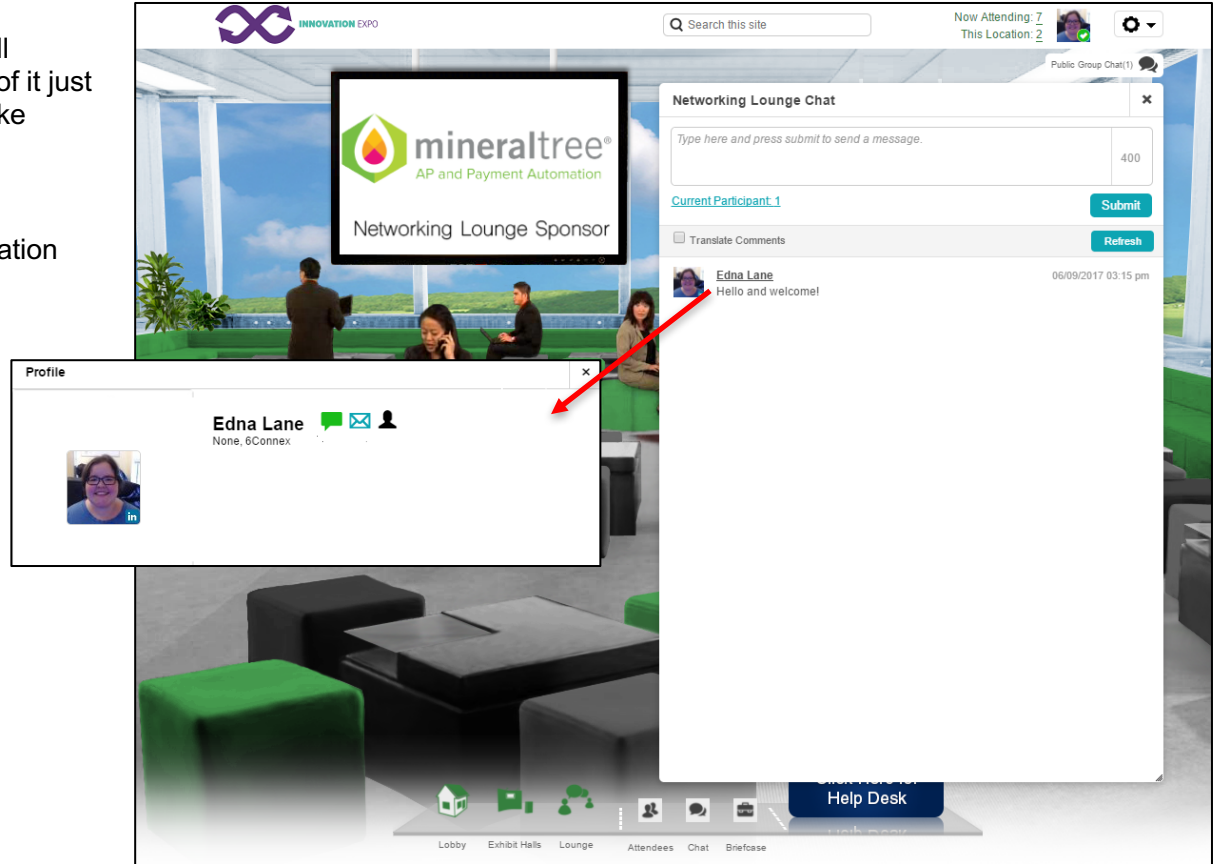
ll
of it just
ke

ation

INNOVATION EXPO

Search this site

Now Attending: 7
This Location: 2

Public Group Chat(1)

mineraltree®
AP and Payment Automation

Networking Lounge Sponsor

Networking Lounge Chat ×

Type here and press submit to send a message.
400

Current Participant: 1
Submit

Translate Comments
Refresh

Edna Lane 06/09/2017 03:15 pm
Hello and welcome!

Profile ×

Edna Lane
None, 6Connex

in

Click Here for
Help Desk

Lobby Exhibit Halls Lounge Attendees Chat Briefcase